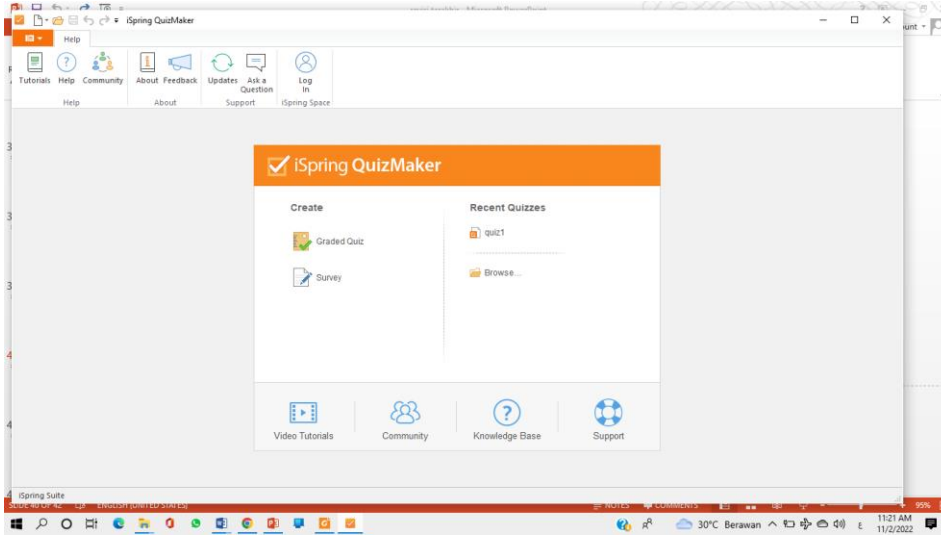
iSpring QuizMaker

Help

Tutorials Help Community
Help

About Feedback
About

Updates Ask a Question
Support

Log In
iSpring Space

iSpring QuizMaker

Create

Graded Quiz

Survey

Recent Quizzes

quiz1

Browse...

Video Tutorials

Community

Knowledge Base

Support

iSpring Suite

SLIDE 40 OF 42 ENGLISH (UNITED STATES)

NOTES COMMENTS

95%

30°C Berawan

11:21 AM
11/2/2022